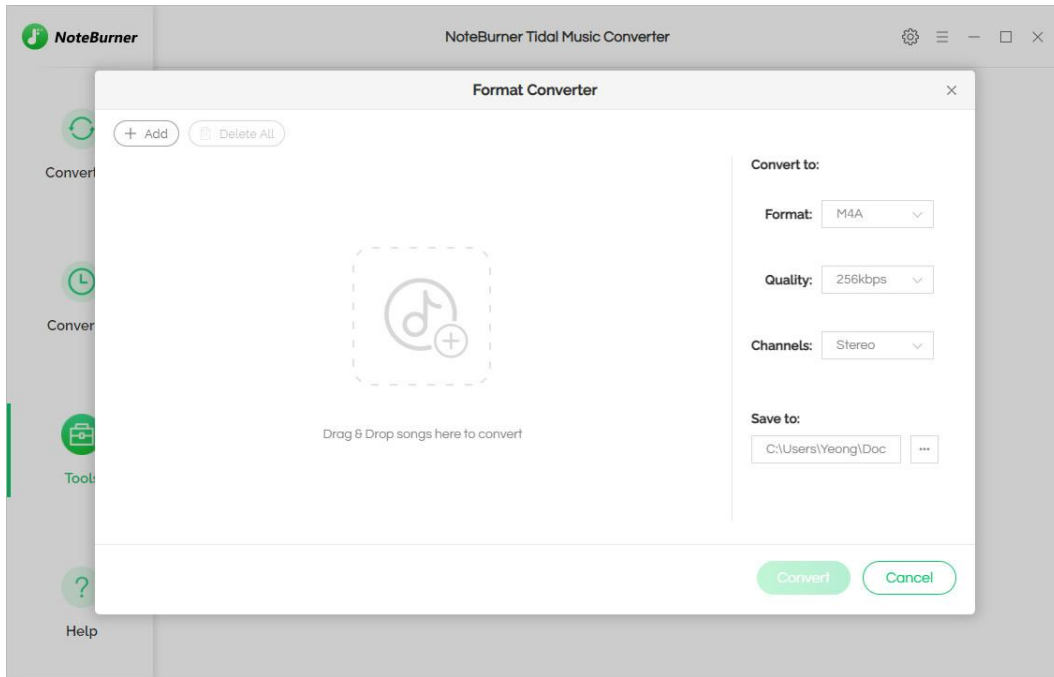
NoteBurner

NoteBurner Tidal Music Converter

Convert

Conver

Tools

Help

Format Converter

+ Add

Delete All

Drag & Drop songs here to convert

Convert to:

Format: M4A

Quality: 256kbps

Channels: Stereo

Save to:

C:\Users\Yeong\Doc

···

Convert

Cancel